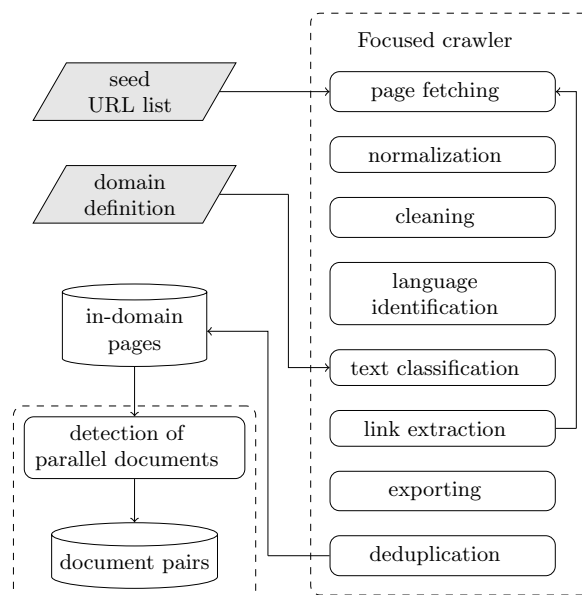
seed
URL list

domain
definition

in-domain
pages

detection of
parallel documents

document pairs

Focused crawler

page fetching

normalization

cleaning

language
identification

text classification

link extraction

exporting

deduplication